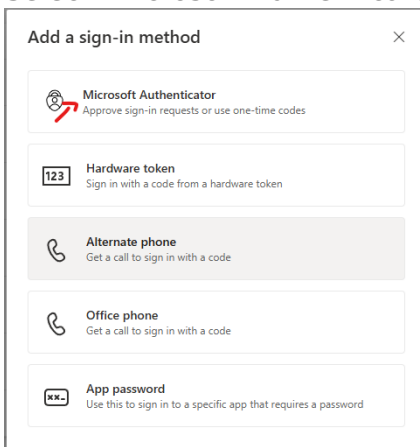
Add a sign-in method

×

Microsoft Authenticator
Approve sign-in requests or use one-time codes

123

Hardware token
Sign in with a code from a hardware token

Alternate phone
Get a call to sign in with a code

Office phone
Get a call to sign in with a code

App password
Use this to sign in to a specific app that requires a password